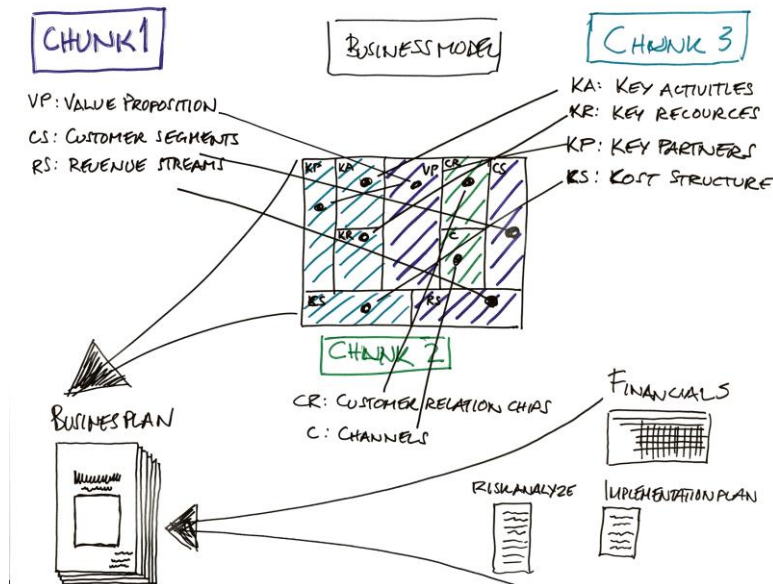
CHUNK1

BUSINESS MODEL

CHUNK 3

VP: VALUE PROPOSITION
CS: CUSTOMER SEGMENTS
RS: REVENUE STREAMS

KA: KEY ACTIVITIES
KR: KEY RECOURCES
KP: KEY PARTNERS
KS: KOST STRUCTURE

KP
KA
VP
CR
CS
KR
C
KS
RS

CHUNK 2

CR: CUSTOMER RELATION CHIPS
C: CHANNELS

BUSINESS PLAN

FINANCIALS

RISKANALYZE

IMPLEMENTATION PLAN